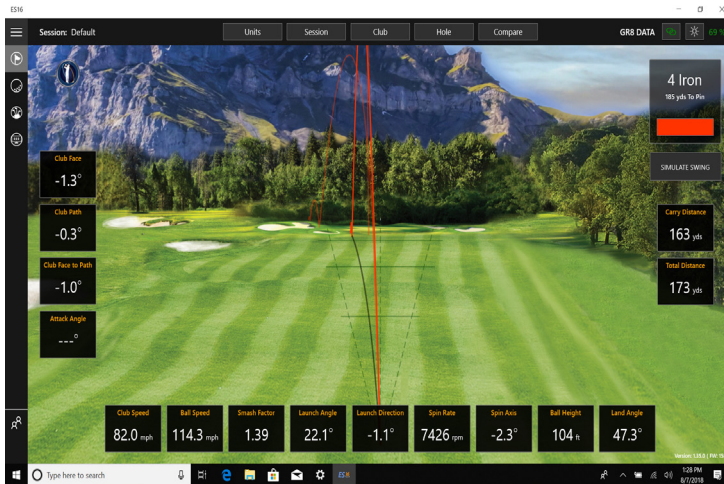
ES16

Session: Default

Units Session Club Hole Compare

GR8 DATA

4 Iron
185 yds To Pin

SIMULATE SWING

Club Face
-1.3°

Club Path
-0.3°

Club Face to Path
-1.0°

Attack Angle
---°

Carry Distance
163 yds

Total Distance
173 yds

| Club Speed | Ball Speed | Smash Factor | Launch Angle | Launch Direction | Spin Rate | Spin Axis | Ball Height | Land Angle |
|---|---|---|---|---|---|---|---|---|
| 82.0 mph | 114.3 mph | 1.39 | 22.1° | -1.1° | 7426 rpm | -2.3° | 104 ft | 47.3° |

Version: 1.35.0 | FW: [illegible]

Type here to search

1:28 PM
8/7/2018